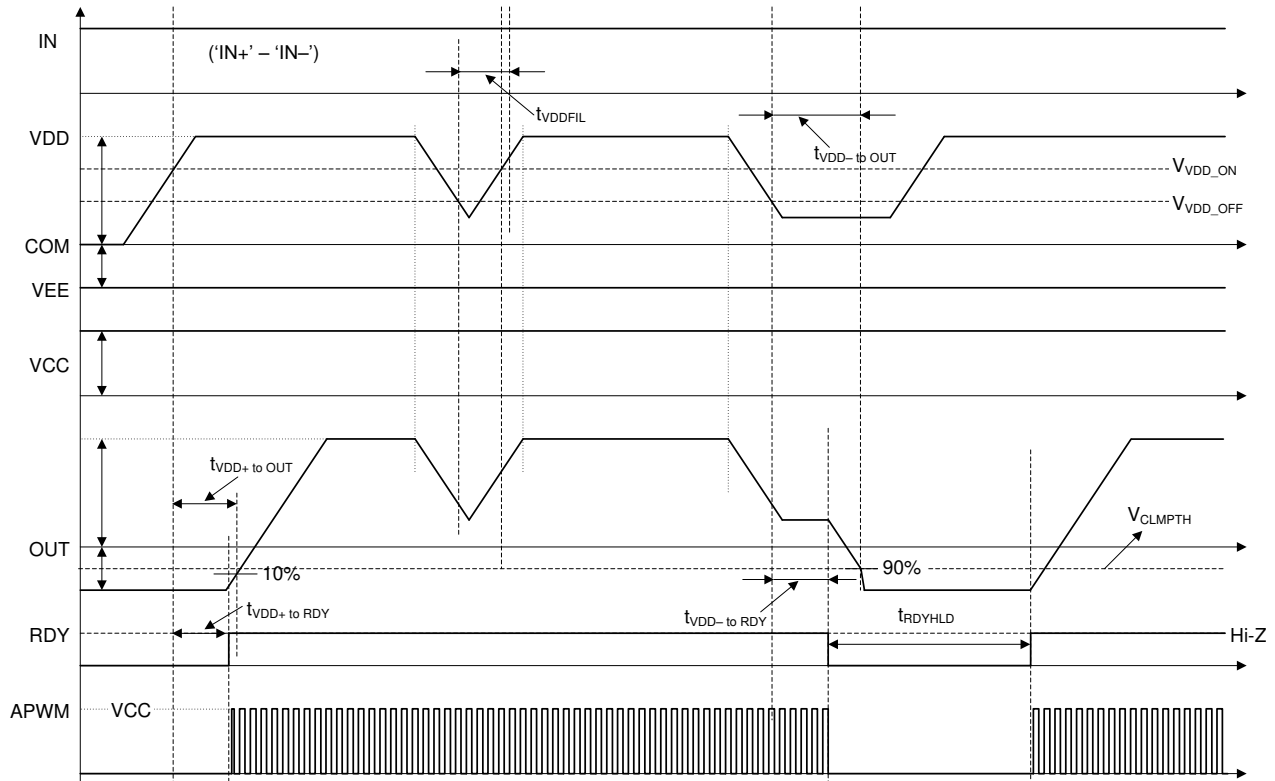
IN
('IN+' – 'IN–')
$t_{VDDFIL}$
VDD
$t_{VDD- \text{ to OUT}}$
$V_{VDD\_ON}$
$V_{VDD\_OFF}$
COM
VEE
VCC
$t_{VDD+ \text{ to OUT}}$
$V_{CLMPTH}$
OUT
10%
90%
$t_{VDD+ \text{ to RDY}}$
$t_{VDD- \text{ to RDY}}$
$t_{RDYHLD}$
RDY
Hi-Z
APWM
VCC